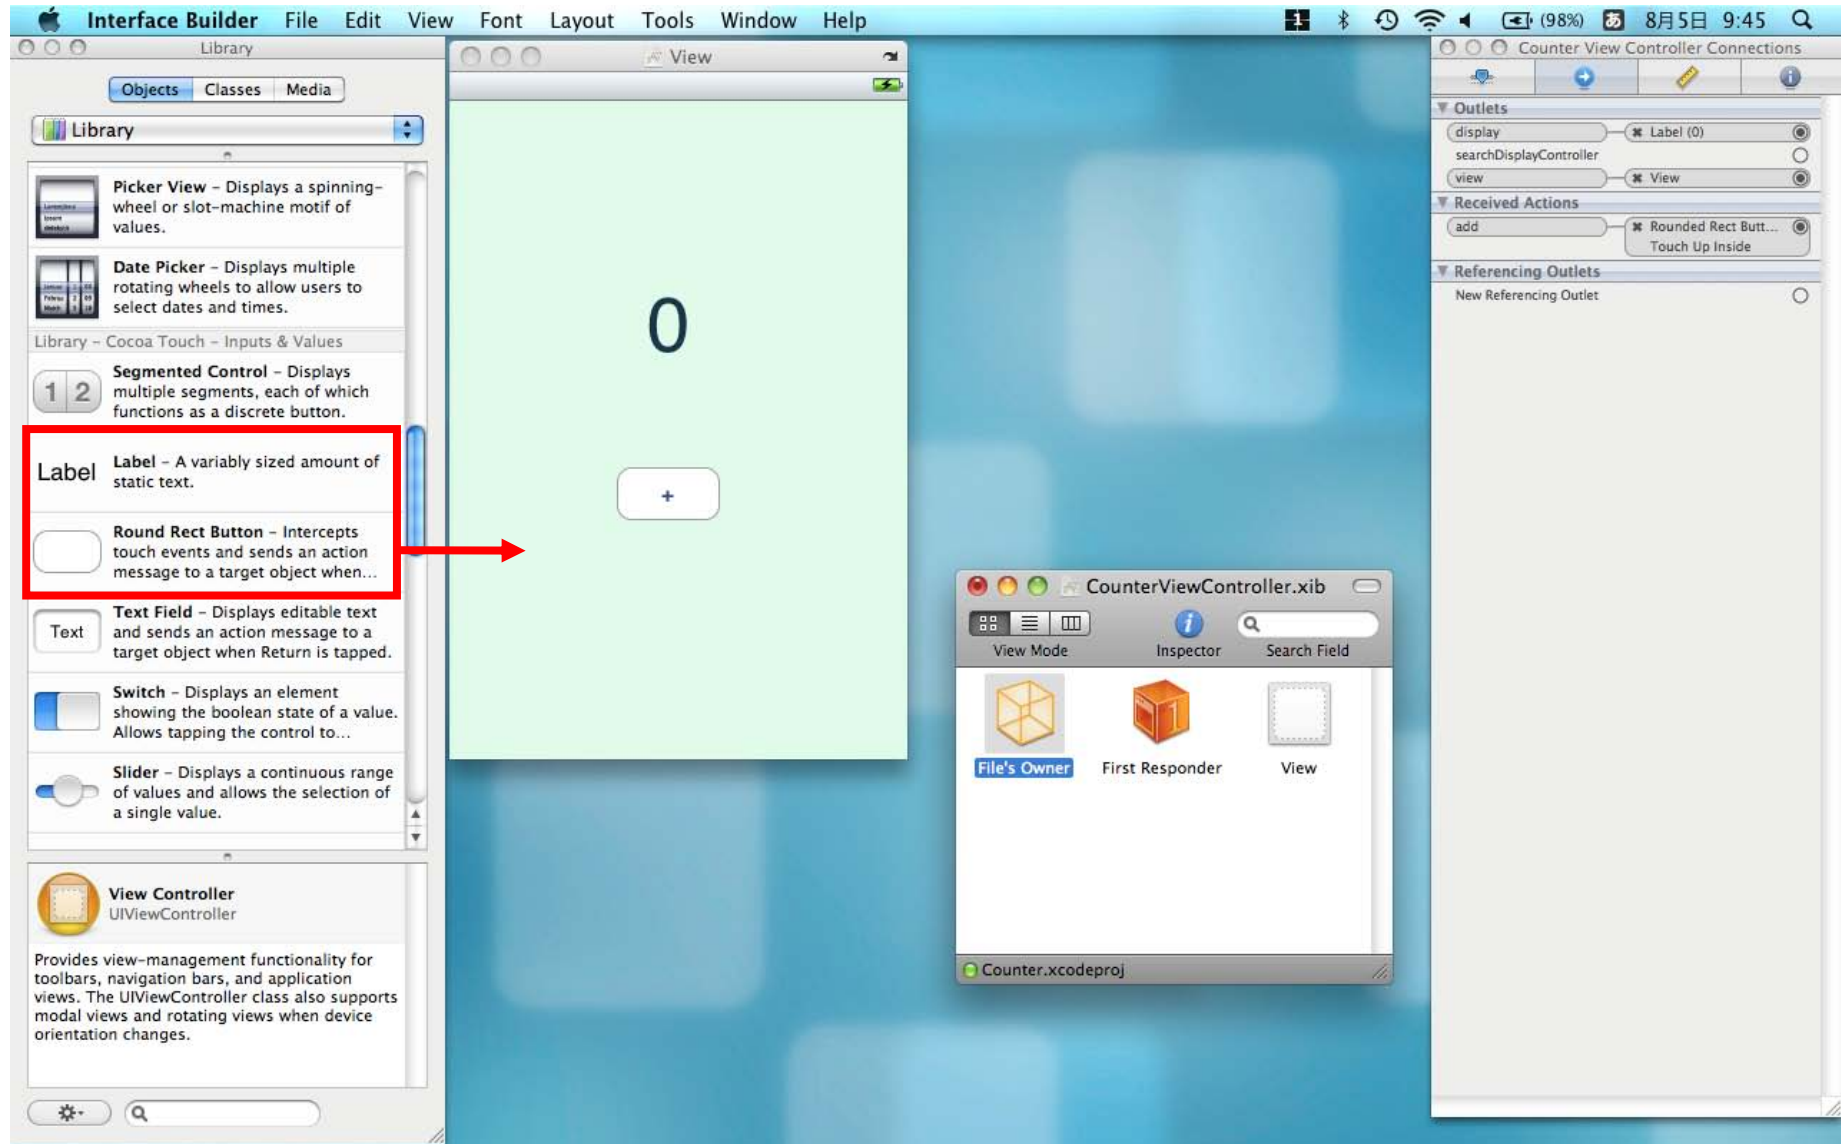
Interface Builder File Edit View Font Layout Tools Window Help

(98%) 8月5日 9:45

Library

Objects Classes Media

Library

Picker View – Displays a spinning-wheel or slot-machine motif of values.

Date Picker – Displays multiple rotating wheels to allow users to select dates and times.

Library – Cocoa Touch – Inputs & Values

1 2

Segmented Control – Displays multiple segments, each of which functions as a discrete button.

Label

Label – A variably sized amount of static text.

Round Rect Button – Intercepts touch events and sends an action message to a target object when...

Text

Text Field – Displays editable text and sends an action message to a target object when Return is tapped.

Switch – Displays an element showing the boolean state of a value. Allows tapping the control to...

Slider – Displays a continuous range of values and allows the selection of a single value.

View Controller
UIViewController

Provides view-management functionality for toolbars, navigation bars, and application views. The UIViewController class also supports modal views and rotating views when device orientation changes.

View

0

+

CounterViewController.xib

View Mode Inspector Search Field

File's Owner First Responder View

Counter.xcodeproj

Counter View Controller Connections

Outlets

display Label (0)

searchDisplayController

view View

Received Actions

add Rounded Rect Butt... Touch Up Inside

Referencing Outlets

New Referencing Outlet